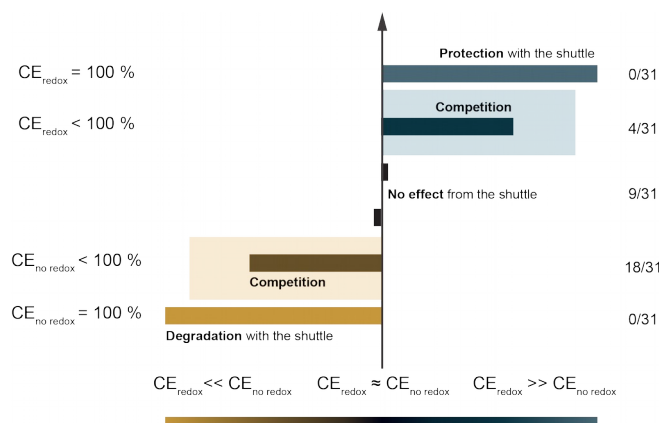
$CE_{redox}$ = 100 %

Protection with the shuttle

0/31

$CE_{redox}$ < 100 %

Competition

4/31

No effect from the shuttle

9/31

$CE_{no\ redox}$ < 100 %

Competition

18/31

$CE_{no\ redox}$ = 100 %

Degradation with the shuttle

0/31

$CE_{redox}$ << $CE_{no\ redox}$ $CE_{redox}$ ≈ $CE_{no\ redox}$ $CE_{redox}$ >> $CE_{no\ redox}$